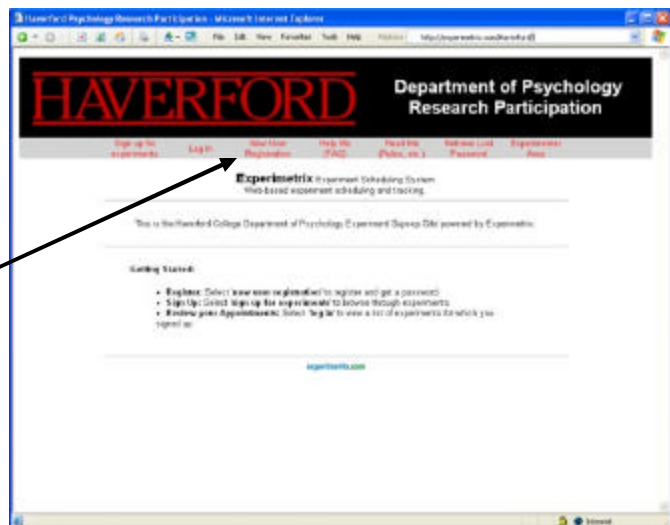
Haverford Psychology Research Participation - Microsoft Internet Explorer

File Edit View Favorites Tools Help

HAVERFORD

Department of Psychology Research Participation

Sign up for experiments | Log In | New User Registration | Help Me (FAQ) | Read Me (Rules, etc.) | Retrieve Lost Password | Experimenter Area

Experimetrix Experiment Scheduling System
Web-based experiment scheduling and tracking.

This is the Haverford College Department of Psychology Experiment Signup Site powered by Experimetrix.

Getting Started:

• Register: Select 'new user registration' to register and get a password.
• Sign Up: Select 'sign up for experiments' to browse through experiments.
• Review your Appointments: Select 'log in' to view a list of experiments for which you signed up.

experimetrix.com

Internet